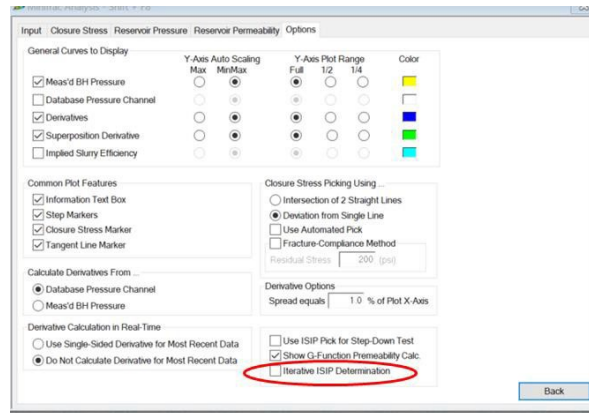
Minifrac Analysis - Shift + F8

Input | Closure Stress | Reservoir Pressure | Reservoir Permeability | Options

General Curves to Display

| | Y-Axis Auto Scaling Max | MinMax | Y-Axis Plot Range Full | 1/2 | 1/4 | Color |
|---|---|---|---|---|---|---|
| Meas'd BH Pressure | | | | | | |
| Database Pressure Channel | | | | | | |
| Derivatives | | | | | | |
| Superposition Derivative | | | | | | |
| Implied Slurry Efficiency | | | | | | |

Common Plot Features
Information Text Box
Step Markers
Closure Stress Marker
Tangent Line Marker

Closure Stress Picking Using ...
Intersection of 2 Straight Lines
Deviation from Single Line
Use Automated Pick
Fracture-Compliance Method
Residual Stress 200 (psi)

Calculate Derivatives From ...
Database Pressure Channel
Meas'd BH Pressure

Derivative Options
Spread equals 1.0 % of Plot X-Axis

Derivative Calculation in Real-Time
Use Single-Sided Derivative for Most Recent Data
Do Not Calculate Derivative for Most Recent Data

Use ISIP Pick for Step-Down Test
Show G-Function Premeability Calc.
Iterative ISIP Determination

Back